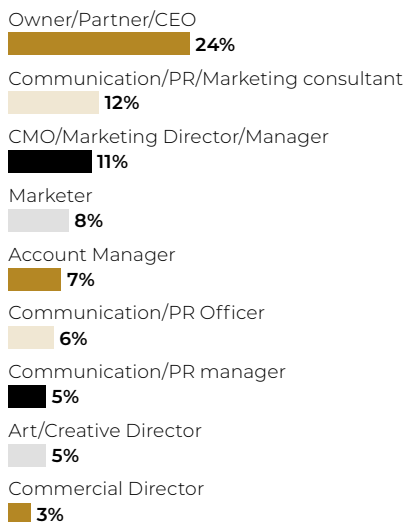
Owner/Partner/CEO
24%
Communication/PR/Marketing consultant
12%
CMO/Marketing Director/Manager
11%
Marketer
8%
Account Manager
7%
Communication/PR Officer
6%
Communication/PR manager
5%
Art/Creative Director
5%
Commercial Director
3%